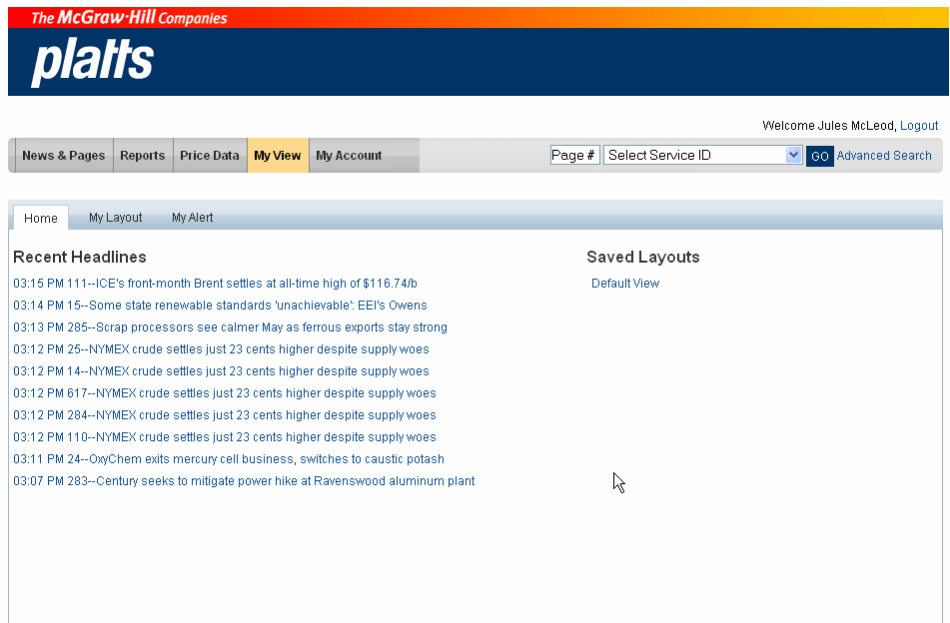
The McGraw-Hill Companies

platts

Welcome Jules McLeod, Logout

News & Pages | Reports | Price Data | My View | My Account

Page # | Select Service ID | GO | Advanced Search

Home | My Layout | My Alert

Recent Headlines

03:15 PM 111--ICE's front-month Brent settles at all-time high of $116.74/b
03:14 PM 15--Some state renewable standards 'unachievable': EEI's Owens
03:13 PM 285--Scrap processors see calmer May as ferrous exports stay strong
03:12 PM 25--NYMEX crude settles just 23 cents higher despite supply woes
03:12 PM 14--NYMEX crude settles just 23 cents higher despite supply woes
03:12 PM 617--NYMEX crude settles just 23 cents higher despite supply woes
03:12 PM 284--NYMEX crude settles just 23 cents higher despite supply woes
03:12 PM 110--NYMEX crude settles just 23 cents higher despite supply woes
03:11 PM 24--OxyChem exits mercury cell business, switches to caustic potash
03:07 PM 283--Century seeks to mitigate power hike at Ravenswood aluminum plant

Saved Layouts

Default View